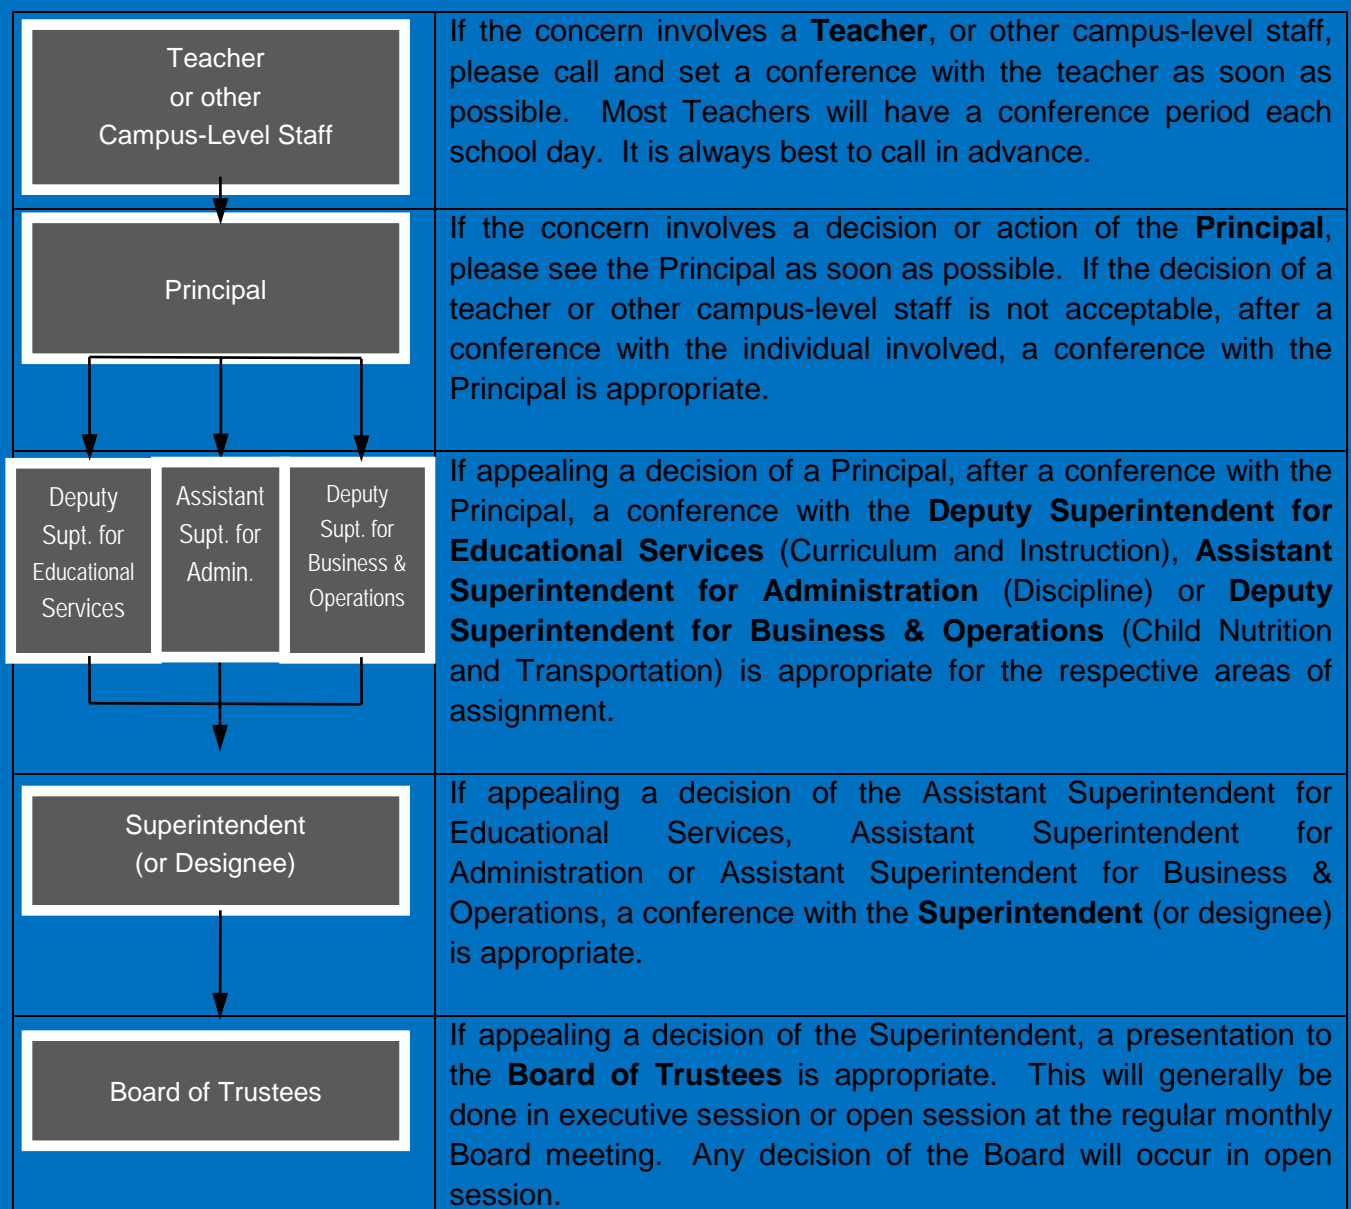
| | |
|---|---|
| Teacher or other Campus-Level Staff | If the concern involves a **Teacher**, or other campus-level staff, please call and set a conference with the teacher as soon as possible. Most Teachers will have a conference period each school day. It is always best to call in advance. |
| Principal | If the concern involves a decision or action of the **Principal**, please see the Principal as soon as possible. If the decision of a teacher or other campus-level staff is not acceptable, after a conference with the individual involved, a conference with the Principal is appropriate. |
| Deputy Supt. for Educational Services; Assistant Supt. for Admin.; Deputy Supt. for Business & Operations | If appealing a decision of a Principal, after a conference with the Principal, a conference with the **Deputy Superintendent for Educational Services** (Curriculum and Instruction), **Assistant Superintendent for Administration** (Discipline) or **Deputy Superintendent for Business & Operations** (Child Nutrition and Transportation) is appropriate for the respective areas of assignment. |
| Superintendent (or Designee) | If appealing a decision of the Assistant Superintendent for Educational Services, Assistant Superintendent for Administration or Assistant Superintendent for Business & Operations, a conference with the **Superintendent** (or designee) is appropriate. |
| Board of Trustees | If appealing a decision of the Superintendent, a presentation to the **Board of Trustees** is appropriate. This will generally be done in executive session or open session at the regular monthly Board meeting. Any decision of the Board will occur in open session. |